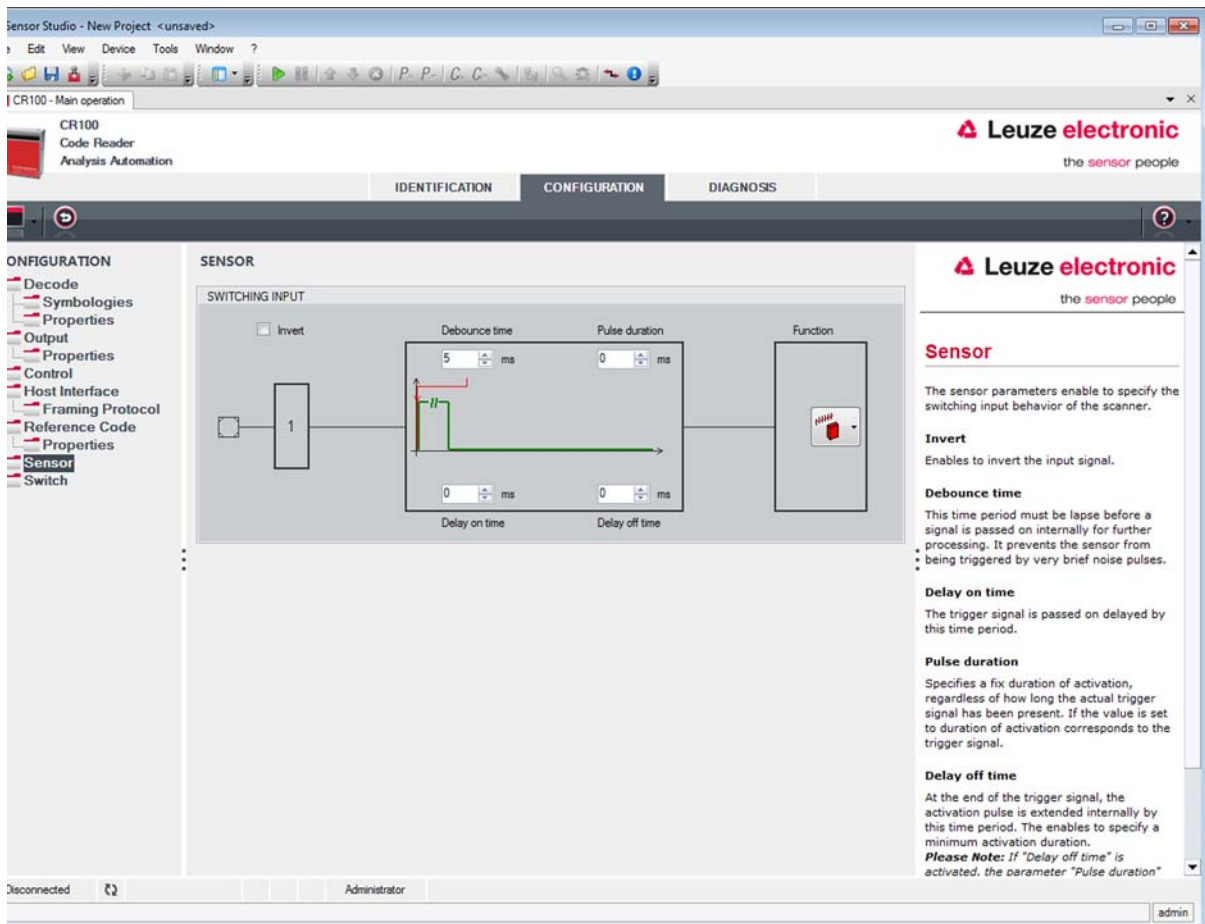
Sensor Studio - New Project <unsaved>
Edit View Device Tools Window ?
CR100 - Main operation
CR100
Code Reader
Analysis Automation
Leuze electronic
the sensor people
IDENTIFICATION CONFIGURATION DIAGNOSIS
CONFIGURATION
Decode
Symbologies
Properties
Output
Properties
Control
Host Interface
Framing Protocol
Reference Code
Properties
Sensor
Switch
SENSOR
SWITCHING INPUT
Invert
Debounce time
Pulse duration
Function
5 ms
0 ms
1
0 ms
0 ms
Delay on time
Delay off time
Leuze electronic
the sensor people
Sensor
The sensor parameters enable to specify the switching input behavior of the scanner.
Invert
Enables to invert the input signal.
Debounce time
This time period must be lapse before a signal is passed on internally for further processing. It prevents the sensor from being triggered by very brief noise pulses.
Delay on time
The trigger signal is passed on delayed by this time period.
Pulse duration
Specifies a fix duration of activation, regardless of how long the actual trigger signal has been present. If the value is set to duration of activation corresponds to the trigger signal.
Delay off time
At the end of the trigger signal, the activation pulse is extended internally by this time period. The enables to specify a minimum activation duration.
Please Note: If "Delay off time" is activated, the parameter "Pulse duration"
Disconnected
Administrator
admin